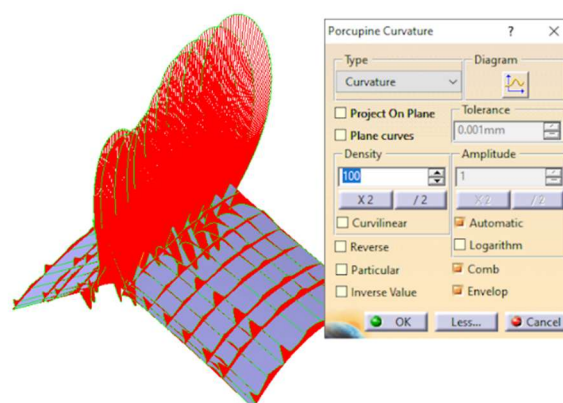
Porcupine Curvature ? ×

Type
Curvature

Diagram

Project On Plane
Plane curves

Tolerance
0.001mm

Density
100
X 2
/ 2
Curvilinear

Amplitude
1
X 2
/ 2
Automatic
Logarithm

Reverse
Particular
Inverse Value

Comb
Envelop

OK
Less...
Cancel